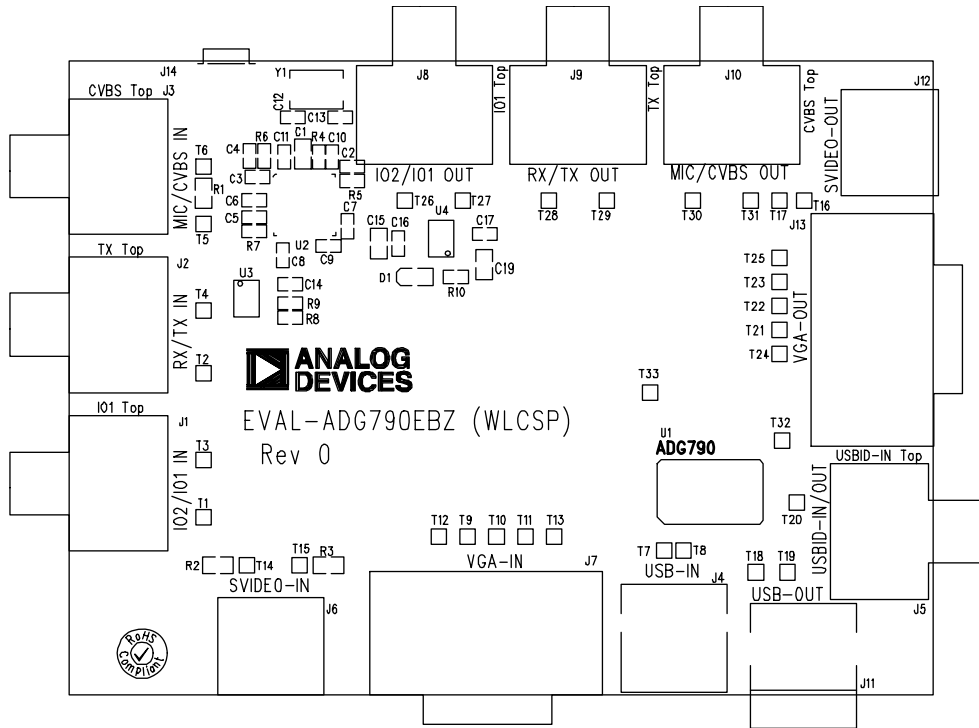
J14
Y1
J8
IO1 Top
J9
TX Top
J10
CVBS Top
J12
CVBS Top J3
C12
C13
C4 R6 C11 C1 R4 C10
C2
C3
R5
IO2/IO1 OUT
RX/TX OUT
MIC/CVBS OUT
SVIDEO-OUT
MIC/CVBS IN
T6
R1
T5
C6
C5
R7
C7
C15 C16
U4
T26 T27
C17
T28 T29
T30 T31 T17 T16
J13
U2
C8 C9
TX Top
J2
U3
C14
R9
R8
D1
R10
C19
T25
T23
T22
T21
T24
VGA-OUT
RX/TX IN
T4
T2
ANALOG DEVICES
T33
IO1 Top
J1
EVAL-ADG790EBZ (WLCSP)
Rev 0
T3
IO2/IO1 IN
T1
U1
ADG790
T32
USBID-IN Top
USBID-IN/OUT
T20
T12 T9 T10 T11 T13
T7 T8
T18 T19
R2 T14
T15 R3
SVIDEO-IN
J6
VGA-IN
J7
USB-IN
J4
USB-OUT
J5
RoHS Compliant
J11